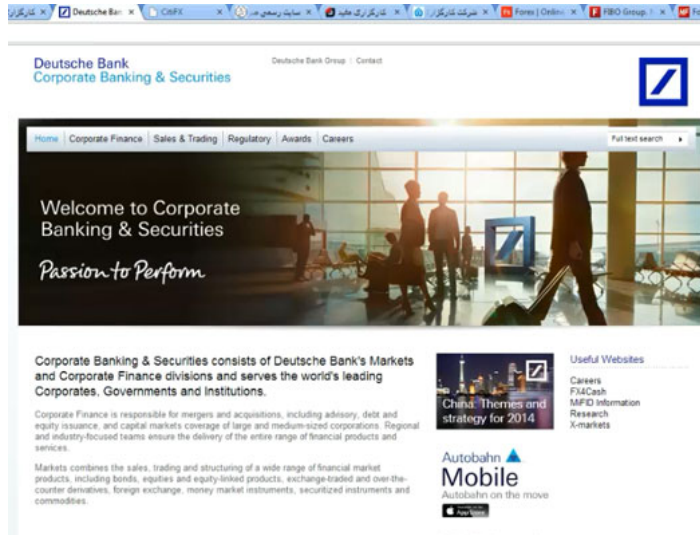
کارگزار × Deutsche Ban × CitiFX × سایت رسمی م × کارگزاری عاید × شرکت کارگزار × Forex | Onlin × FIBO Group × Fe

Deutsche Bank
Corporate Banking & Securities

Deutsche Bank Group | Contact

Home | Corporate Finance | Sales & Trading | Regulatory | Awards | Careers

Full text search

Welcome to Corporate Banking & Securities

Passion to Perform

Corporate Banking & Securities consists of Deutsche Bank's Markets and Corporate Finance divisions and serves the world's leading Corporates, Governments and Institutions.

Corporate Finance is responsible for mergers and acquisitions, including advisory, debt and equity issuance, and capital markets coverage of large and medium-sized corporations. Regional and industry-focused teams ensure the delivery of the entire range of financial products and services.

Markets combines the sales, trading and structuring of a wide range of financial market products, including bonds, equities and equity-linked products, exchange-traded and over-the-counter derivatives, foreign exchange, money market instruments, securitized instruments and commodities.

China: Themes and strategy for 2014

Autobahn
Mobile
Autobahn on the move

App Store

Useful Websites

Careers
FX4Cash
MiFID Information
Research
X-markets